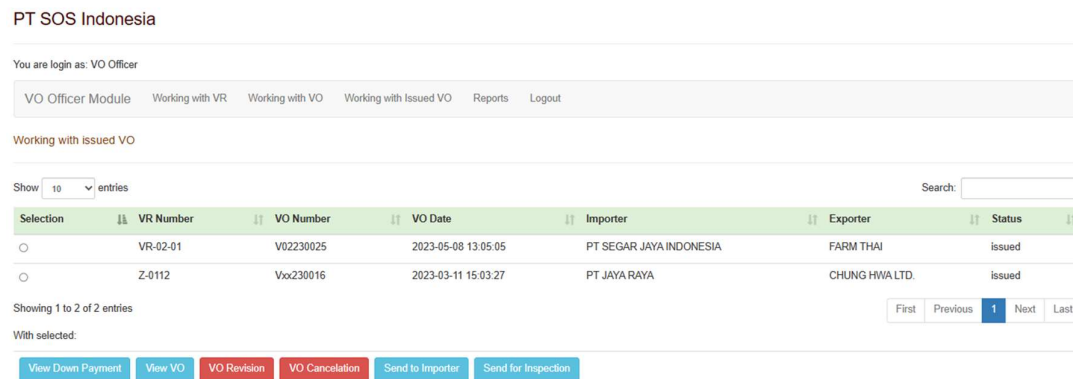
PT SOS Indonesia

You are login as: VO Officer

VO Officer Module Working with VR Working with VO Working with Issued VO Reports Logout

Working with issued VO

Show 10 entries

Search:

| Selection | VR Number | VO Number | VO Date | Importer | Exporter | Status |
|---|---|---|---|---|---|---|
| ○ | VR-02-01 | V02230025 | 2023-05-08 13:05:05 | PT SEGAR JAYA INDONESIA | FARM THAI | issued |
| ○ | Z-0112 | Vxx230016 | 2023-03-11 15:03:27 | PT JAYA RAYA | CHUNG HWA LTD. | issued |

Showing 1 to 2 of 2 entries

First Previous 1 Next Last

With selected:

View Down Payment View VO VO Revision VO Cancelation Send to Importer Send for Inspection